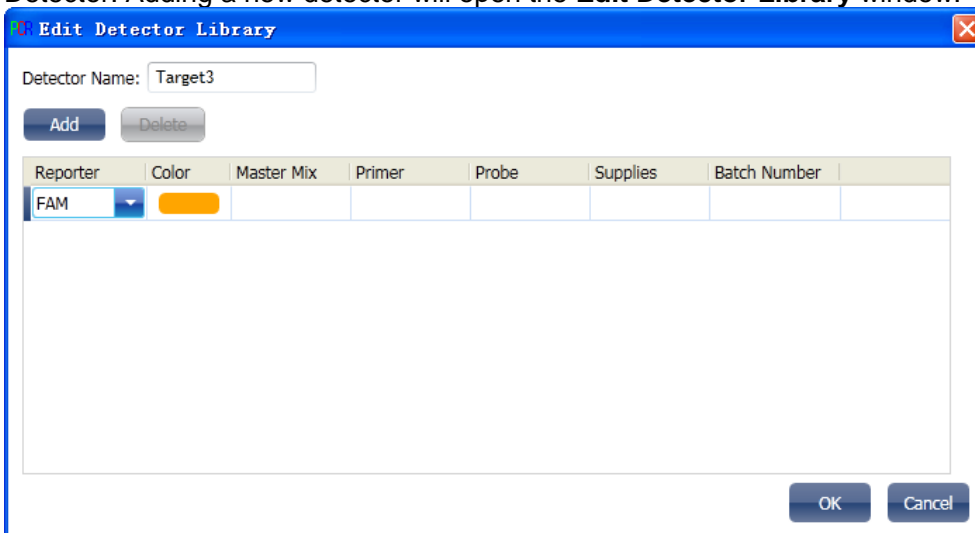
PCR Edit Detector Library

Detector Name: Target3

Add Delete

| Reporter | Color | Master Mix | Primer | Probe | Supplies | Batch Number |
|---|---|---|---|---|---|---|
| FAM | | | | | | |

OK Cancel